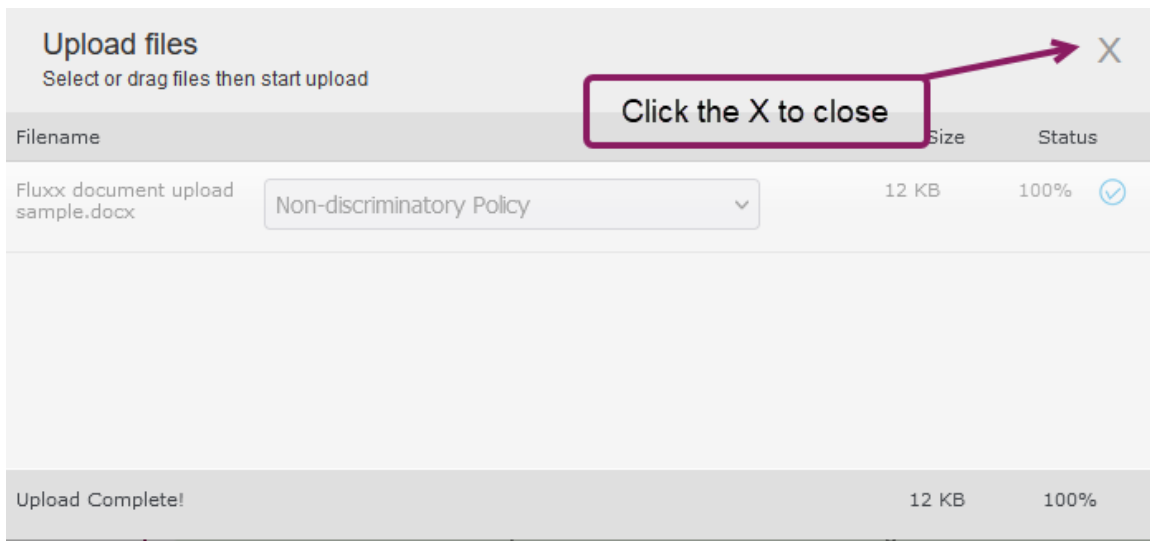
Upload files
Select or drag files then start upload

X

Click the X to close

| Filename | | Size | Status |
|---|---|---|---|
| Fluxx document upload sample.docx | Non-discriminatory Policy | 12 KB | 100% |

Upload Complete! 12 KB 100%